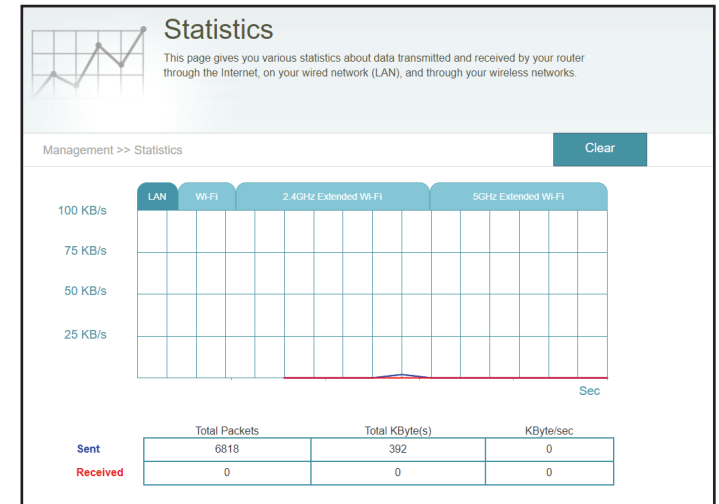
Statistics

This page gives you various statistics about data transmitted and received by your router through the Internet, on your wired network (LAN), and through your wireless networks.

Management >> Statistics

Clear

LAN Wi-Fi 2.4GHz Extended Wi-Fi 5GHz Extended Wi-Fi

100 KB/s

75 KB/s

50 KB/s

25 KB/s

Sec

| | Total Packets | Total KByte(s) | KByte/sec |
|---|---|---|---|
| Sent | 6818 | 392 | 0 |
| Received | 0 | 0 | 0 |